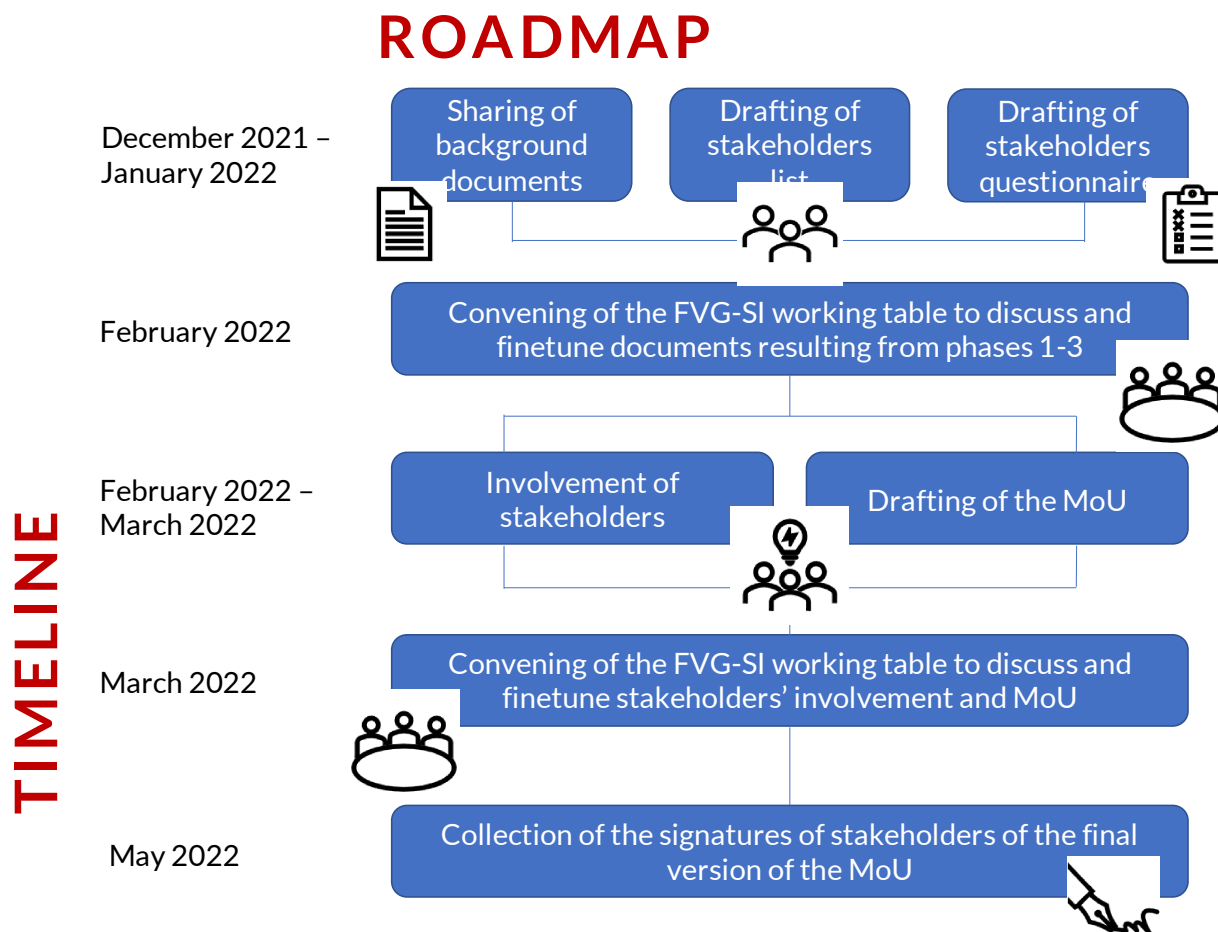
ROADMAP

TIMELINE

December 2021 – January 2022

Sharing of background documents

Drafting of stakeholders list

Drafting of stakeholders questionnaire

February 2022

Convening of the FVG-SI working table to discuss and finetune documents resulting from phases 1-3

February 2022 – March 2022

Involvement of stakeholders

Drafting of the MoU

March 2022

Convening of the FVG-SI working table to discuss and finetune stakeholders' involvement and MoU

May 2022

Collection of the signatures of stakeholders of the final version of the MoU